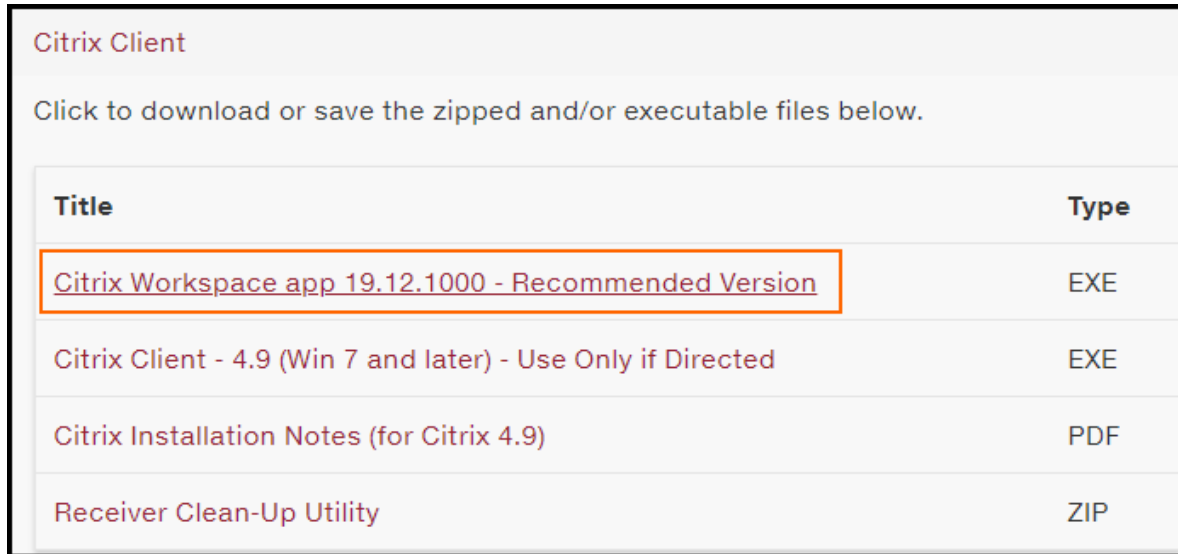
Citrix Client

Click to download or save the zipped and/or executable files below.

| Title | Type |
|---|---|
| Citrix Workspace app 19.12.1000 - Recommended Version | EXE |
| Citrix Client - 4.9 (Win 7 and later) - Use Only if Directed | EXE |
| Citrix Installation Notes (for Citrix 4.9) | PDF |
| Receiver Clean-Up Utility | ZIP |